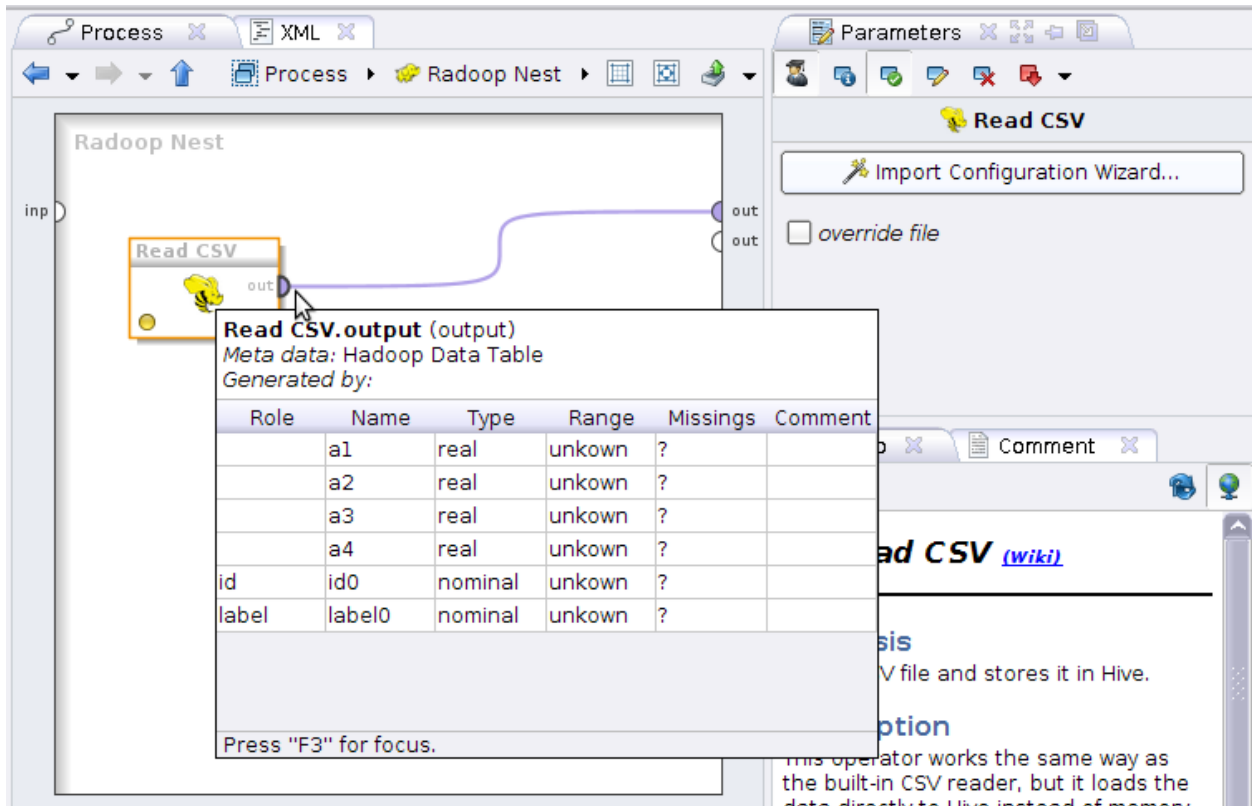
Process XML

Process ▸ Radoop Nest ▸

Radoop Nest

inp

out

out

Read CSV

out

Read CSV.output (output)
*Meta data:* Hadoop Data Table
*Generated by:*

| Role | Name | Type | Range | Missings | Comment |
|---|---|---|---|---|---|
| | a1 | real | unkown | ? | |
| | a2 | real | unkown | ? | |
| | a3 | real | unkown | ? | |
| | a4 | real | unkown | ? | |
| id | id0 | nominal | unkown | ? | |
| label | label0 | nominal | unkown | ? | |

Press "F3" for focus.

Parameters

Read CSV

Import Configuration Wizard...

override file

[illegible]p Comment

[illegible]ad CSV (Wiki)

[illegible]sis

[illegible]V file and stores it in Hive.

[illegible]ption

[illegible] operator works the same way as the built-in CSV reader, but it loads the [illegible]